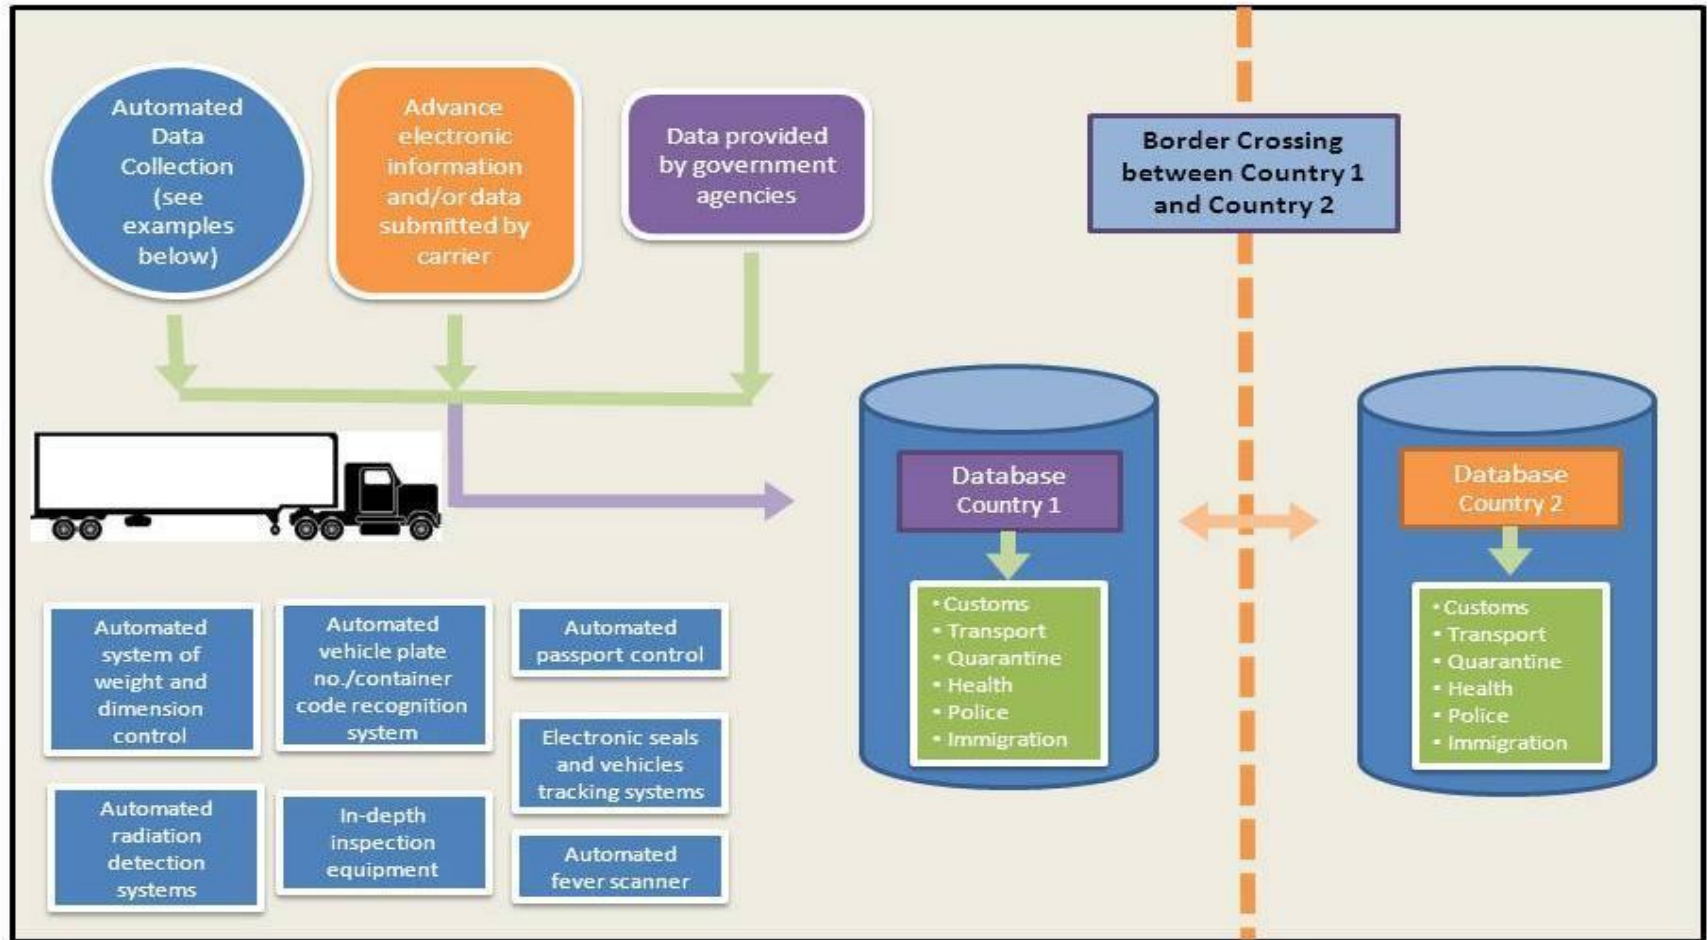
Automated Data Collection (see examples below)

Advance electronic information and/or data submitted by carrier

Data provided by government agencies

Border Crossing between Country 1 and Country 2

Database Country 1

• Customs
• Transport
• Quarantine
• Health
• Police
• Immigration

Database Country 2

• Customs
• Transport
• Quarantine
• Health
• Police
• Immigration

Automated system of weight and dimension control

Automated vehicle plate no./container code recognition system

Automated passport control

Electronic seals and vehicles tracking systems

Automated radiation detection systems

In-depth inspection equipment

Automated fever scanner